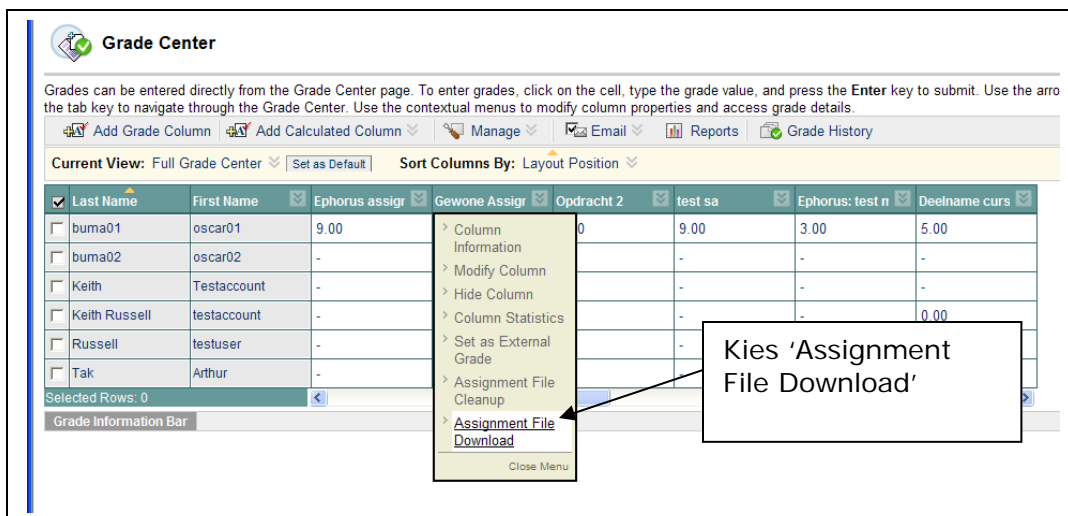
Grade Center

Grades can be entered directly from the Grade Center page. To enter grades, click on the cell, type the grade value, and press the **Enter** key to submit. Use the arro the tab key to navigate through the Grade Center. Use the contextual menus to modify column properties and access grade details.

Add Grade Column | Add Calculated Column | Manage | Email | Reports | Grade History

Current View: Full Grade Center | Set as Default | Sort Columns By: Layout Position

| Last Name | First Name | Ephorus assigr | Gewone Assigr | Opdracht 2 | test sa | Ephorus: test n | Deelname curs |
|---|---|---|---|---|---|---|---|
| buma01 | oscar01 | 9.00 | | 0 | 9.00 | 3.00 | 5.00 |
| buma02 | oscar02 | - | | | - | - | - |
| Keith | Testaccount | - | | | - | - | - |
| Keith Russell | testaccount | - | | | - | - | 0.00 |
| Russell | testuser | - | | | - | | |
| Tak | Arthur | - | | | | | |

Selected Rows: 0

Grade Information Bar

Column Information
Modify Column
Hide Column
Column Statistics
Set as External Grade
Assignment File Cleanup
Assignment File Download
Close Menu

Kies 'Assignment File Download'